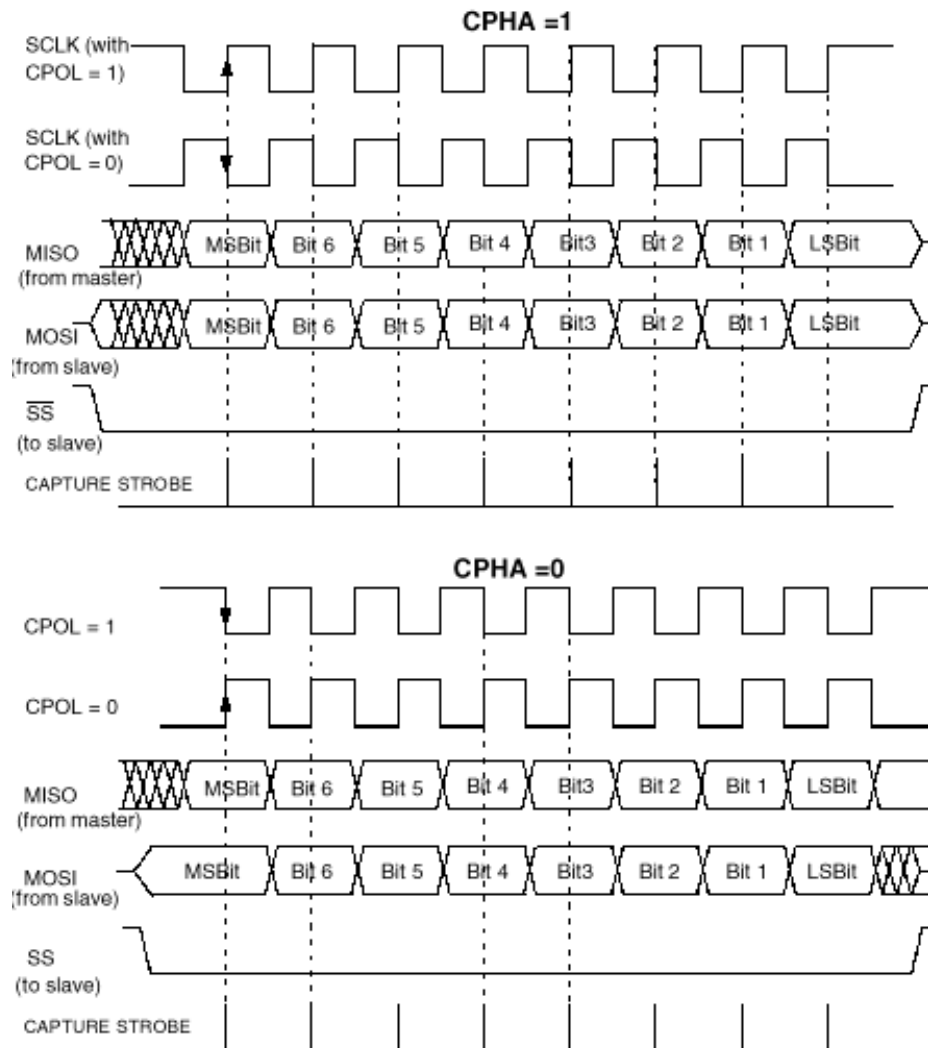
CPHA =1

SCLK (with CPOL = 1)

SCLK (with CPOL = 0)

MISO (from master)

MSBit | Bit 6 | Bit 5 | Bit 4 | Bit3 | Bit 2 | Bit 1 | LSBit

MOSI (from slave)

MSBit | Bit 6 | Bit 5 | Bit 4 | Bit3 | Bit 2 | Bit 1 | LSBit

$\overline{SS}$ (to slave)

CAPTURE STROBE

CPHA =0

CPOL = 1

CPOL = 0

MISO (from master)

MSBit | Bit 6 | Bit 5 | Bit 4 | Bit3 | Bit 2 | Bit 1 | LSBit

MOSI (from slave)

MSBit | Bit 6 | Bit 5 | Bit 4 | Bit3 | Bit 2 | Bit 1 | LSBit

SS (to slave)

CAPTURE STROBE